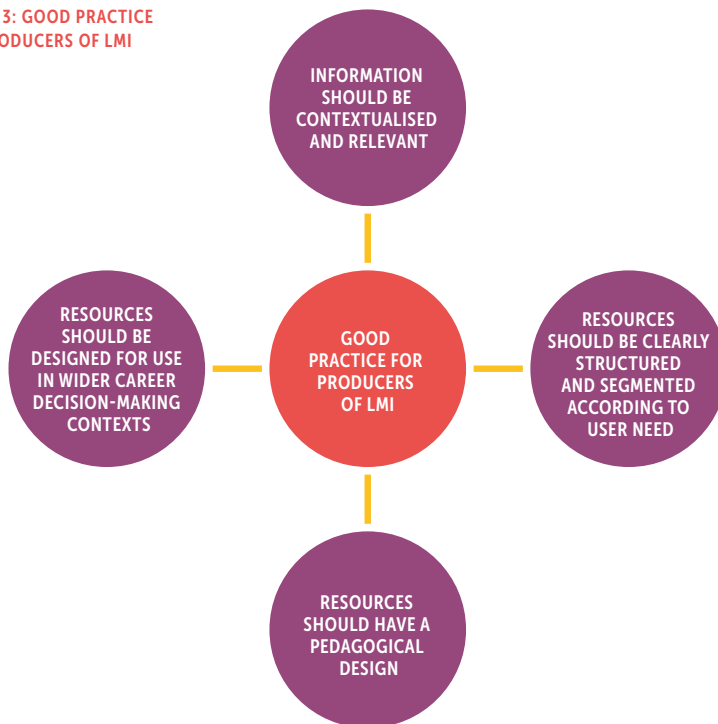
3: GOOD PRACTICE
ODUCERS OF LMI

INFORMATION SHOULD BE CONTEXTUALISED AND RELEVANT

RESOURCES SHOULD BE DESIGNED FOR USE IN WIDER CAREER DECISION-MAKING CONTEXTS

GOOD PRACTICE FOR PRODUCERS OF LMI

RESOURCES SHOULD BE CLEARLY STRUCTURED AND SEGMENTED ACCORDING TO USER NEED

RESOURCES SHOULD HAVE A PEDAGOGICAL DESIGN